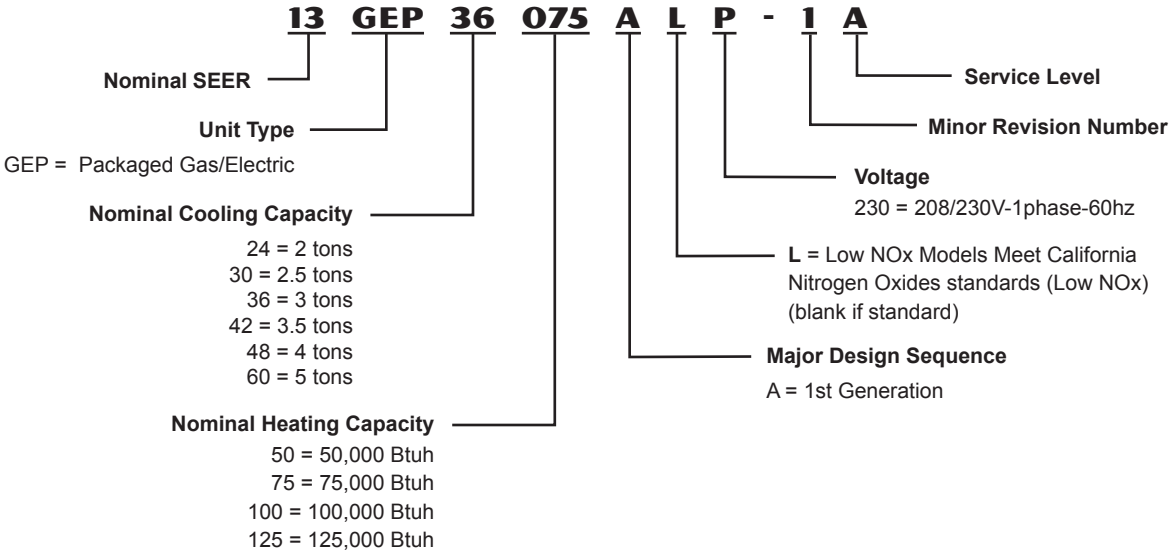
13 GEP 36 075 A L P - 1 A

Nominal SEER

Unit Type

GEP = Packaged Gas/Electric

Nominal Cooling Capacity

24 = 2 tons
30 = 2.5 tons
36 = 3 tons
42 = 3.5 tons
48 = 4 tons
60 = 5 tons

Nominal Heating Capacity

50 = 50,000 Btuh
75 = 75,000 Btuh
100 = 100,000 Btuh
125 = 125,000 Btuh

Service Level

Minor Revision Number

Voltage

230 = 208/230V-1phase-60hz

L = Low NOx Models Meet California Nitrogen Oxides standards (Low NOx) (blank if standard)

Major Design Sequence

A = 1st Generation